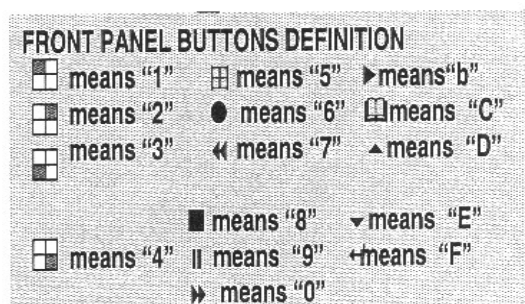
FRONT PANEL BUTTONS DEFINITION

means "1" ⊞ means "5" ▶means"b"

means "2" ● means "6" 🕮means "C"

means "3" « means "7" ▲means "D"

■ means "8" ▼means "E"

means "4" ॥ means "9" ↵means "F"

» means "0"